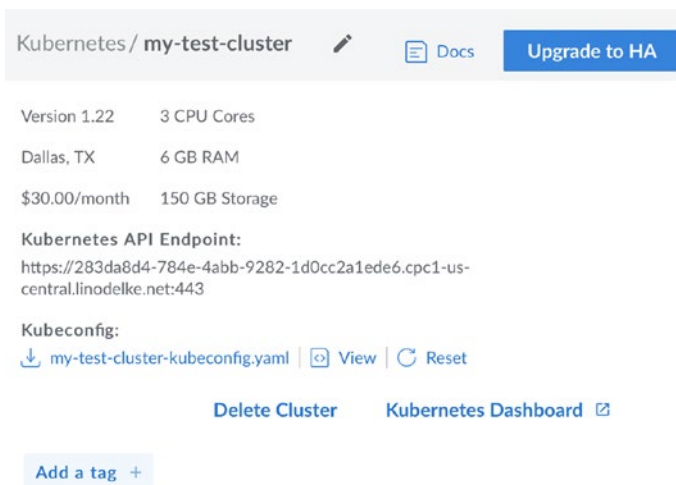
Kubernetes / my-test-cluster

Docs

Upgrade to HA

Version 1.22 3 CPU Cores

Dallas, TX 6 GB RAM

$30.00/month 150 GB Storage

Kubernetes API Endpoint:

https://283da8d4-784e-4abb-9282-1d0cc2a1ede6.cpc1-us-central.linodelke.net:443

Kubeconfig:

my-test-cluster-kubeconfig.yaml | View | Reset

Delete Cluster Kubernetes Dashboard

Add a tag +